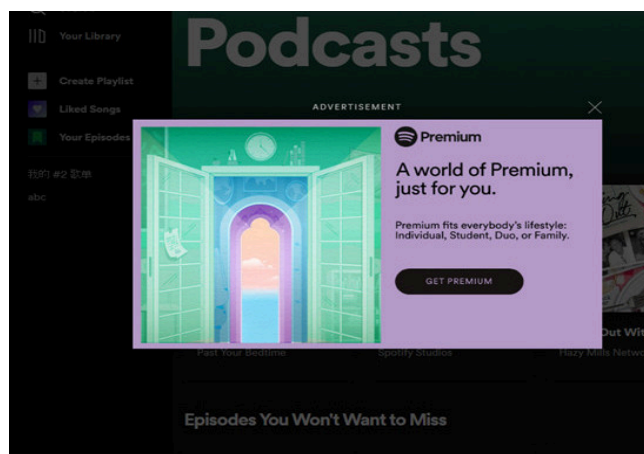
Your Library

Create Playlist

Liked Songs

Your Episodes

我的 #2 歌单

abc

Podcasts

ADVERTISEMENT

×

Premium

A world of Premium, just for you.

Premium fits everybody's lifestyle: Individual, Student, Duo, or Family.

GET PREMIUM

Past Your Bedtime

Spotify Studios

Out Wit

Hazy Mills Netwo

Episodes You Won't Want to Miss